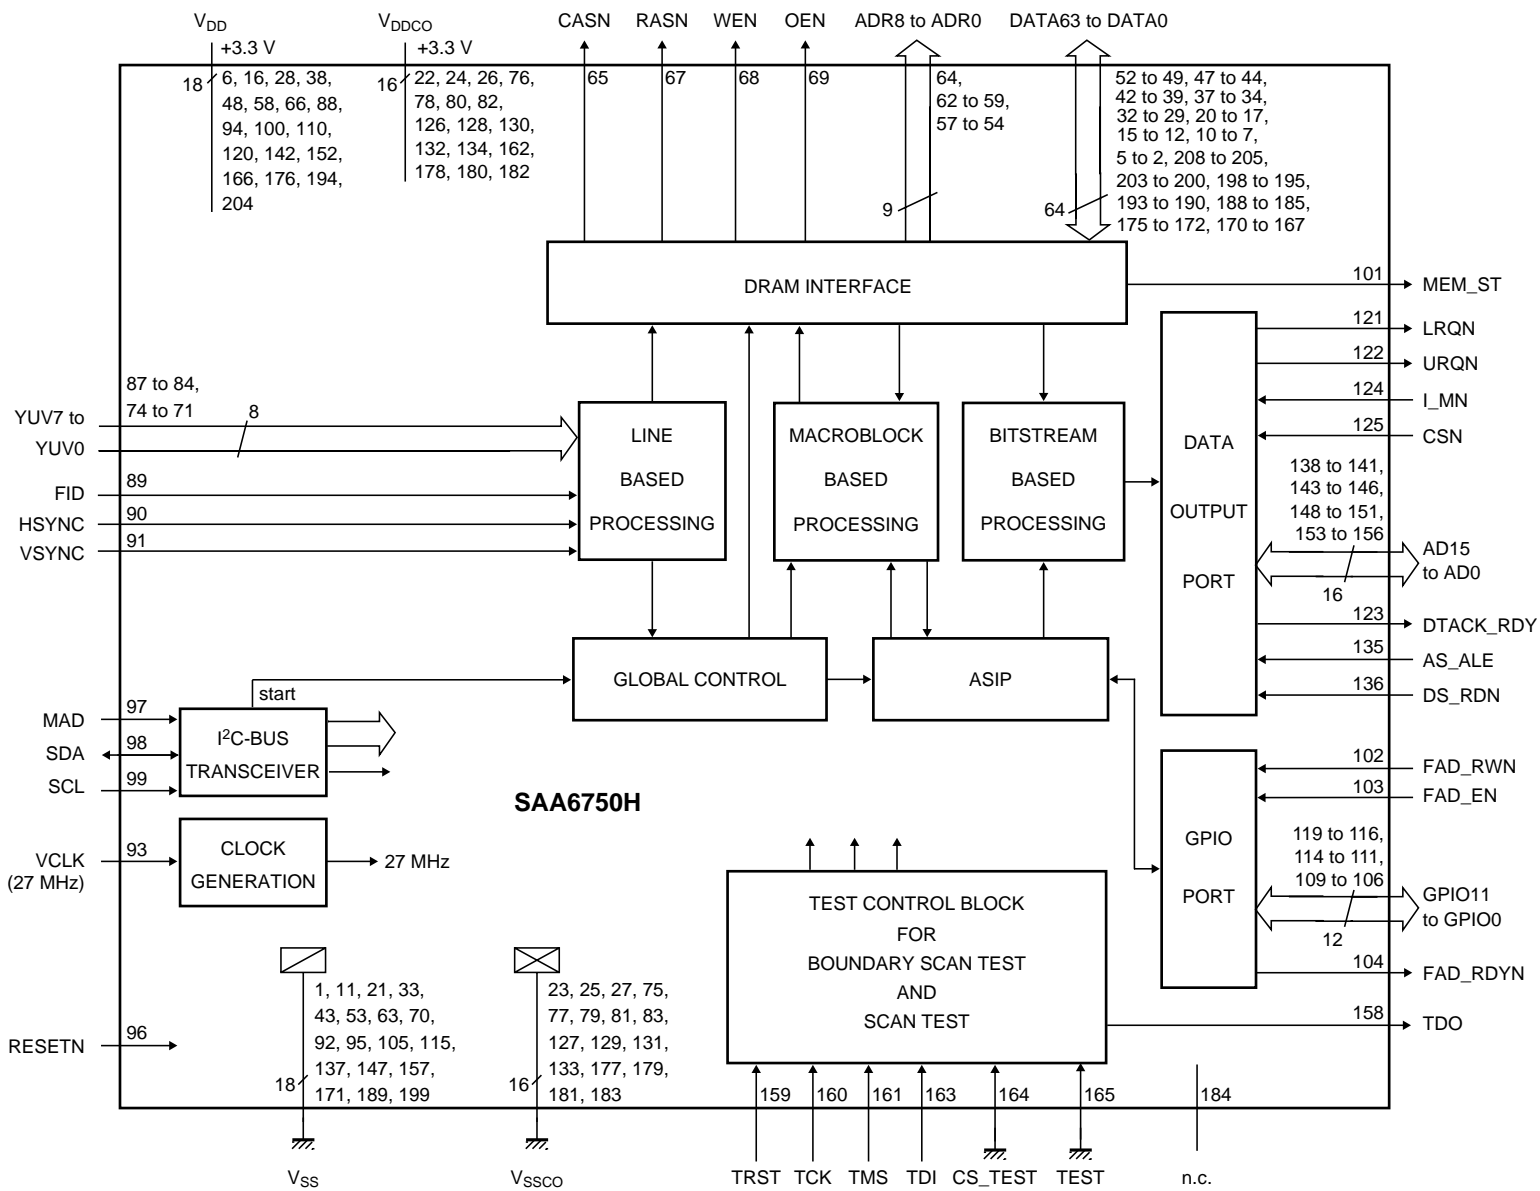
$V_{DD}$ +3.3 V
18 6, 16, 28, 38, 48, 58, 66, 88, 94, 100, 110, 120, 142, 152, 166, 176, 194, 204

$V_{DDCO}$ +3.3 V
16 22, 24, 26, 76, 78, 80, 82, 126, 128, 130, 132, 134, 162, 178, 180, 182

CASN 65
RASN 67
WEN 68
OEN 69
ADR8 to ADR0 64, 62 to 59, 57 to 54
9

DATA63 to DATA0 52 to 49, 47 to 44, 42 to 39, 37 to 34, 32 to 29, 20 to 17, 15 to 12, 10 to 7, 5 to 2, 208 to 205, 203 to 200, 198 to 195, 193 to 190, 188 to 185, 175 to 172, 170 to 167
64

DRAM INTERFACE

101 MEM_ST
121 LRQN
122 URQN
124 I_MN
125 CSN

87 to 84, 74 to 71
YUV7 to YUV0 8
FID 89
HSYNC 90
VSYNC 91

LINE BASED PROCESSING
MACROBLOCK BASED PROCESSING
BITSTREAM BASED PROCESSING

DATA OUTPUT PORT

138 to 141, 143 to 146, 148 to 151, 153 to 156
AD15 to AD0
16
123 DTACK_RDY
135 AS_ALE
136 DS_RDN

GLOBAL CONTROL
ASIP

start
MAD 97
SDA 98
SCL 99
I$^2$C-BUS TRANSCEIVER

SAA6750H

102 FAD_RWN
103 FAD_EN

GPIO PORT

119 to 116, 114 to 111, 109 to 106
GPIO11 to GPIO0
12
104 FAD_RDYN

VCLK (27 MHz) 93
CLOCK GENERATION
27 MHz

TEST CONTROL BLOCK FOR BOUNDARY SCAN TEST AND SCAN TEST

158 TDO

1, 11, 21, 33, 43, 53, 63, 70, 92, 95, 105, 115, 137, 147, 157, 171, 189, 199
18

23, 25, 27, 75, 77, 79, 81, 83, 127, 129, 131, 133, 177, 179, 181, 183
16

RESETN 96

159 160 161 163 164 165 184

$V_{SS}$ $V_{SSCO}$ TRST TCK TMS TDI CS_TEST TEST n.c.